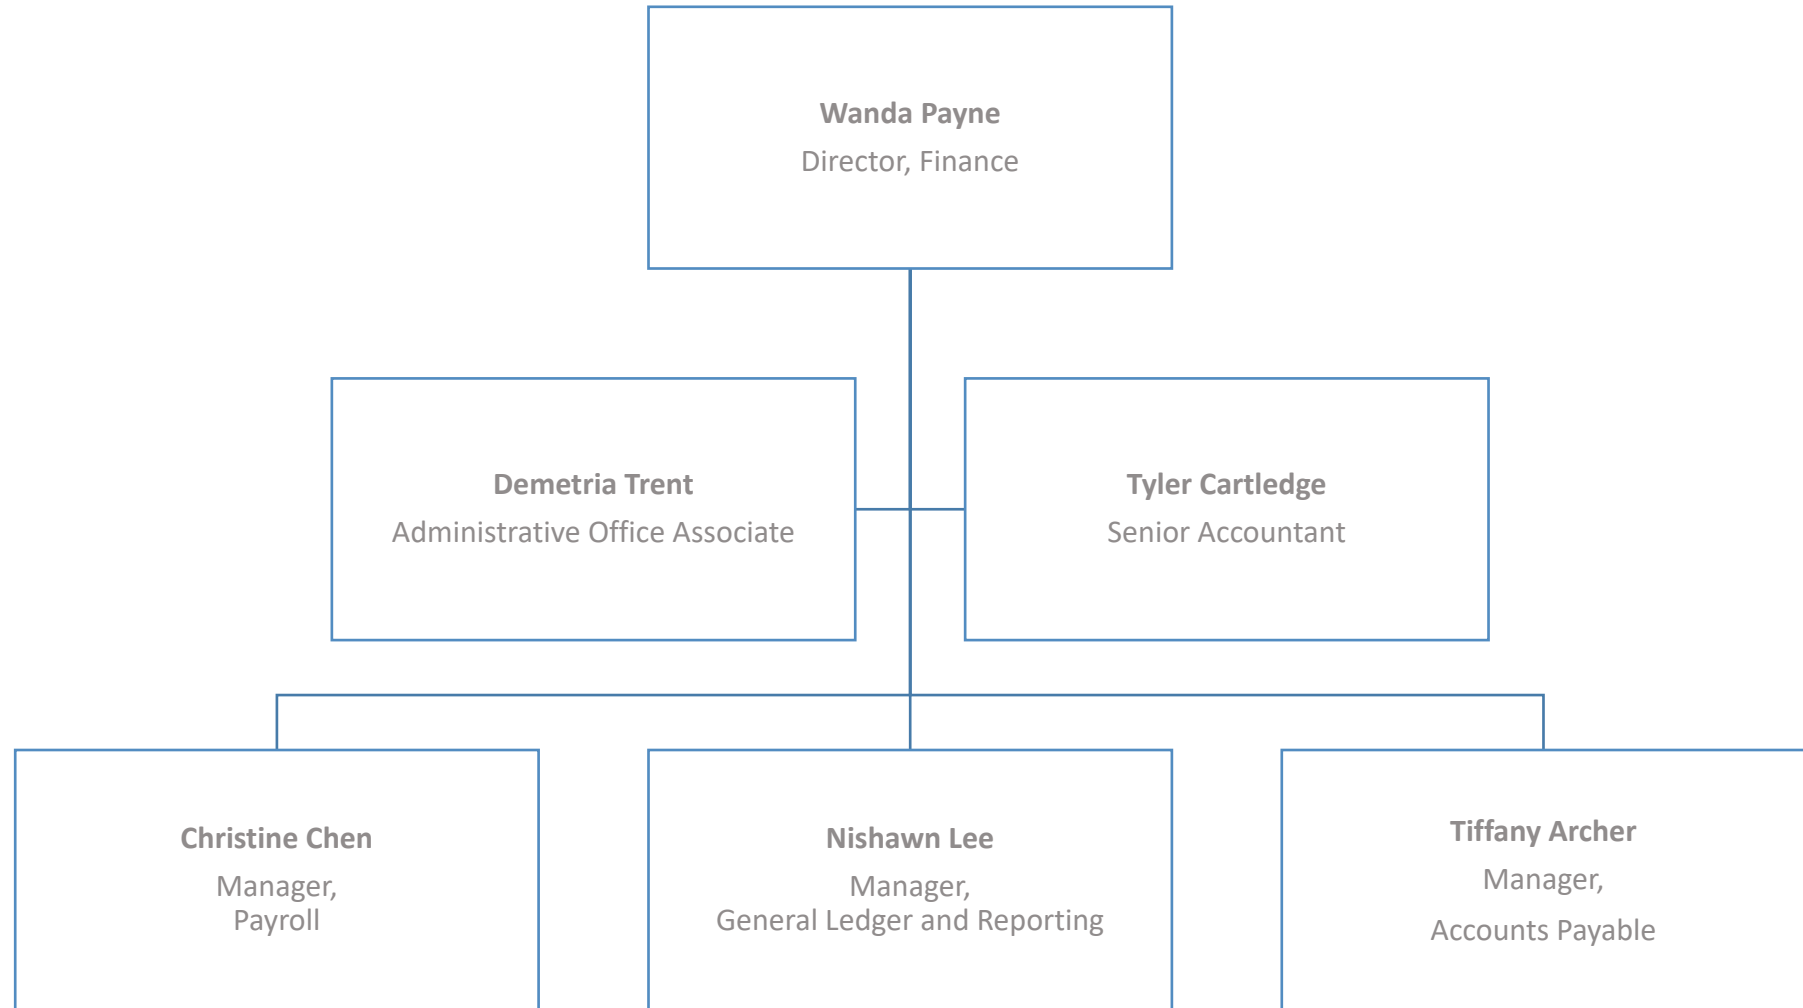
**Wanda Payne**
Director, Finance

**Demetria Trent**
Administrative Office Associate

**Tyler Cartledge**
Senior Accountant

**Christine Chen**
Manager,
Payroll

**Nishawn Lee**
Manager,
General Ledger and Reporting

**Tiffany Archer**
Manager,
Accounts Payable